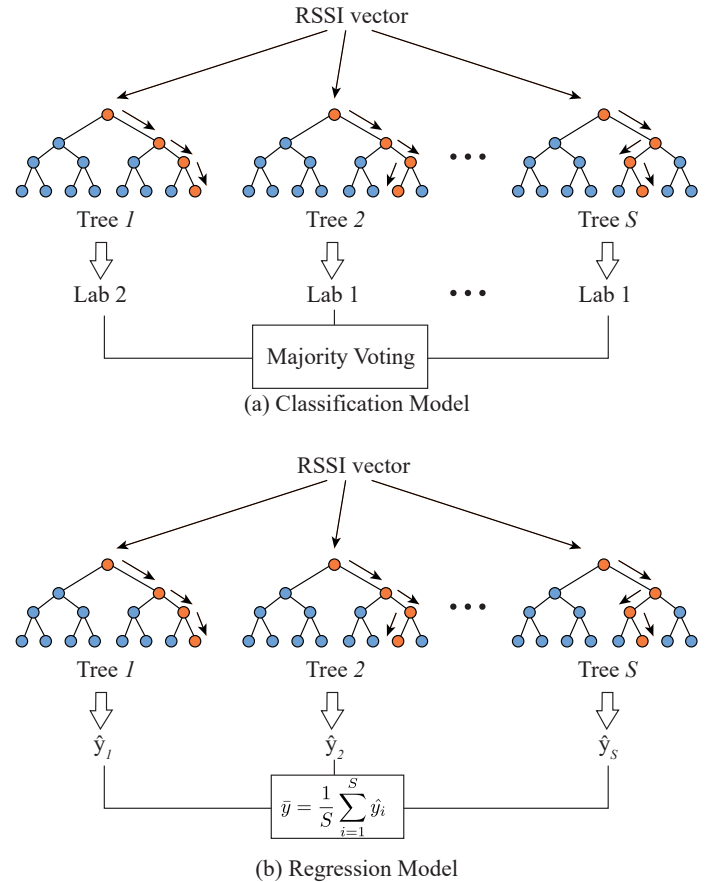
RSSI vector

Tree *1*

Tree *2*

• • •

Tree *S*

Lab 2

Lab 1

• • •

Lab 1

Majority Voting

(a) Classification Model

RSSI vector

Tree *1*

Tree *2*

• • •

Tree *S*

$\hat{y}_1$

$\hat{y}_2$

$\hat{y}_S$

$\bar{y} = \frac{1}{S}\sum_{i=1}^{S}\hat{y}_i$

(b) Regression Model